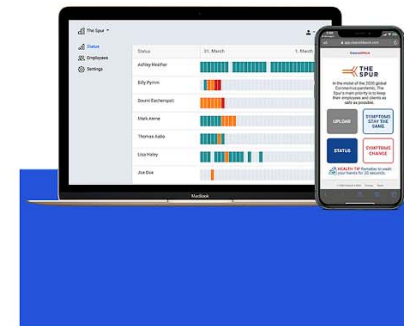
The Spur

Status
Employees
Settings

Status
31. March
1. March
Ashley Roelher
Billy Rymm
Soum Eschenpot
Mark Aeme
Thomas Aabb
Lisa Haley
Joe Doe

MacBook

THE SPUR

In the midst of the 2020 global Coronavirus pandemic, The Spur's main priority is to keep their employees and clients as safe as possible.

UPLOAD
SYMPTOMS STAY THE SAME
STATUS
SYMPTOMS CHANGE

HEALTH TIP Remember to wash your hands for 20 seconds.